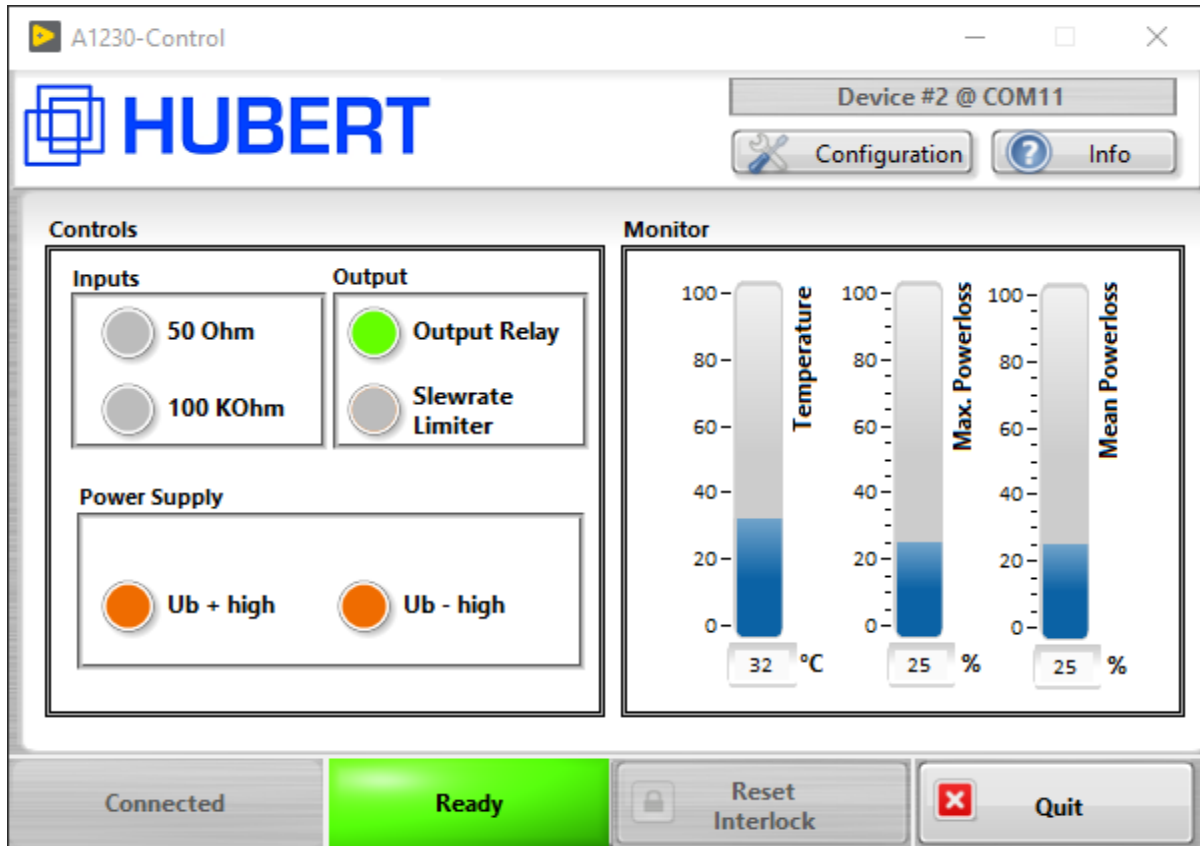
A1230-Control

HUBERT

Device #2 @ COM11

Configuration

Info

Controls

Inputs

50 Ohm

100 KOhm

Output

Output Relay

Slewrate Limiter

Power Supply

Ub + high

Ub - high

Monitor

100
80
60
40
20
0
Temperature
32 °C

100
80
60
40
20
0
Max. Powerloss
25 %

100
80
60
40
20
0
Mean Powerloss
25 %

Connected

Ready

Reset Interlock

Quit